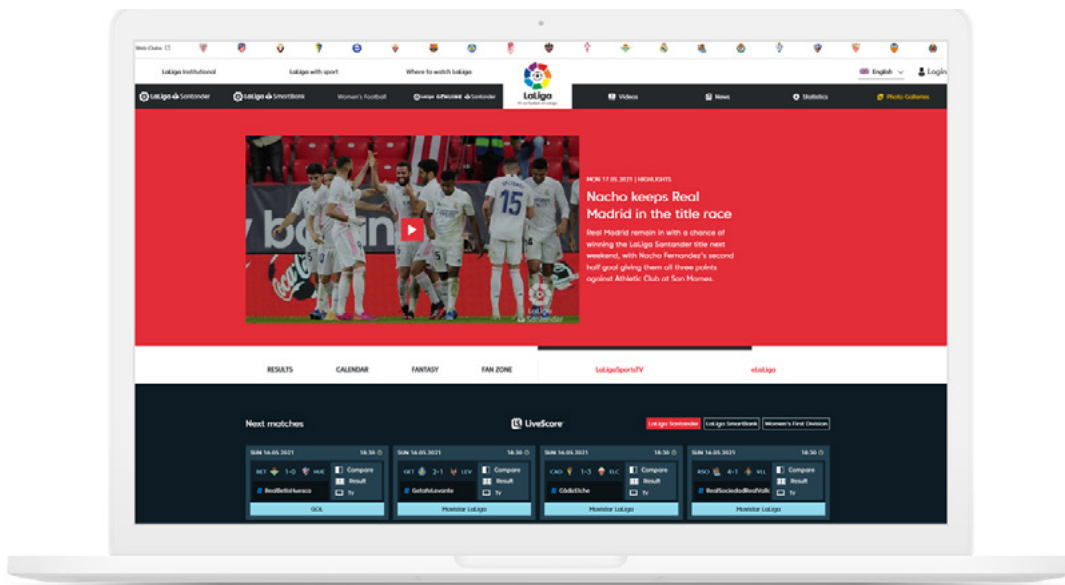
Web Clubs

LaLiga Institutional LaLiga with sport Where to watch LaLiga

English Login

LaLiga

LaLiga Santander LaLiga SmartBank Women's Football LaLiga GENUINE Santander Videos News Statistics Photo Galleries

MON 17.05.2021 | HIGHLIGHTS

Nacho keeps Real Madrid in the title race

Real Madrid remain in with a chance of winning the LaLiga Santander title next weekend, with Nacho Fernandez's second half goal giving them all three points against Athletic Club at San Mames.

RESULTS CALENDAR FANTASY FAN ZONE LaLigaSportsTV eLaLiga

Next matches

LiveScore

LaLiga Santander LaLiga SmartBank Women's First Division

SUN 16.05.2021 18:30
BET 1-0 HUE
Compare
Result
Tv
RealBetisHuesca
GOL

SUN 16.05.2021 18:30
GET 2-1 LEV
Compare
Result
Tv
GetafeLevante
Movistar LaLiga

SUN 16.05.2021 18:30
CAD 1-3 ELC
Compare
Result
Tv
CádizElche
Movistar LaLiga

SUN 16.05.2021 18:30
RSO 4-1 VLL
Compare
Result
Tv
RealSociedadRealValla
Movistar LaLiga